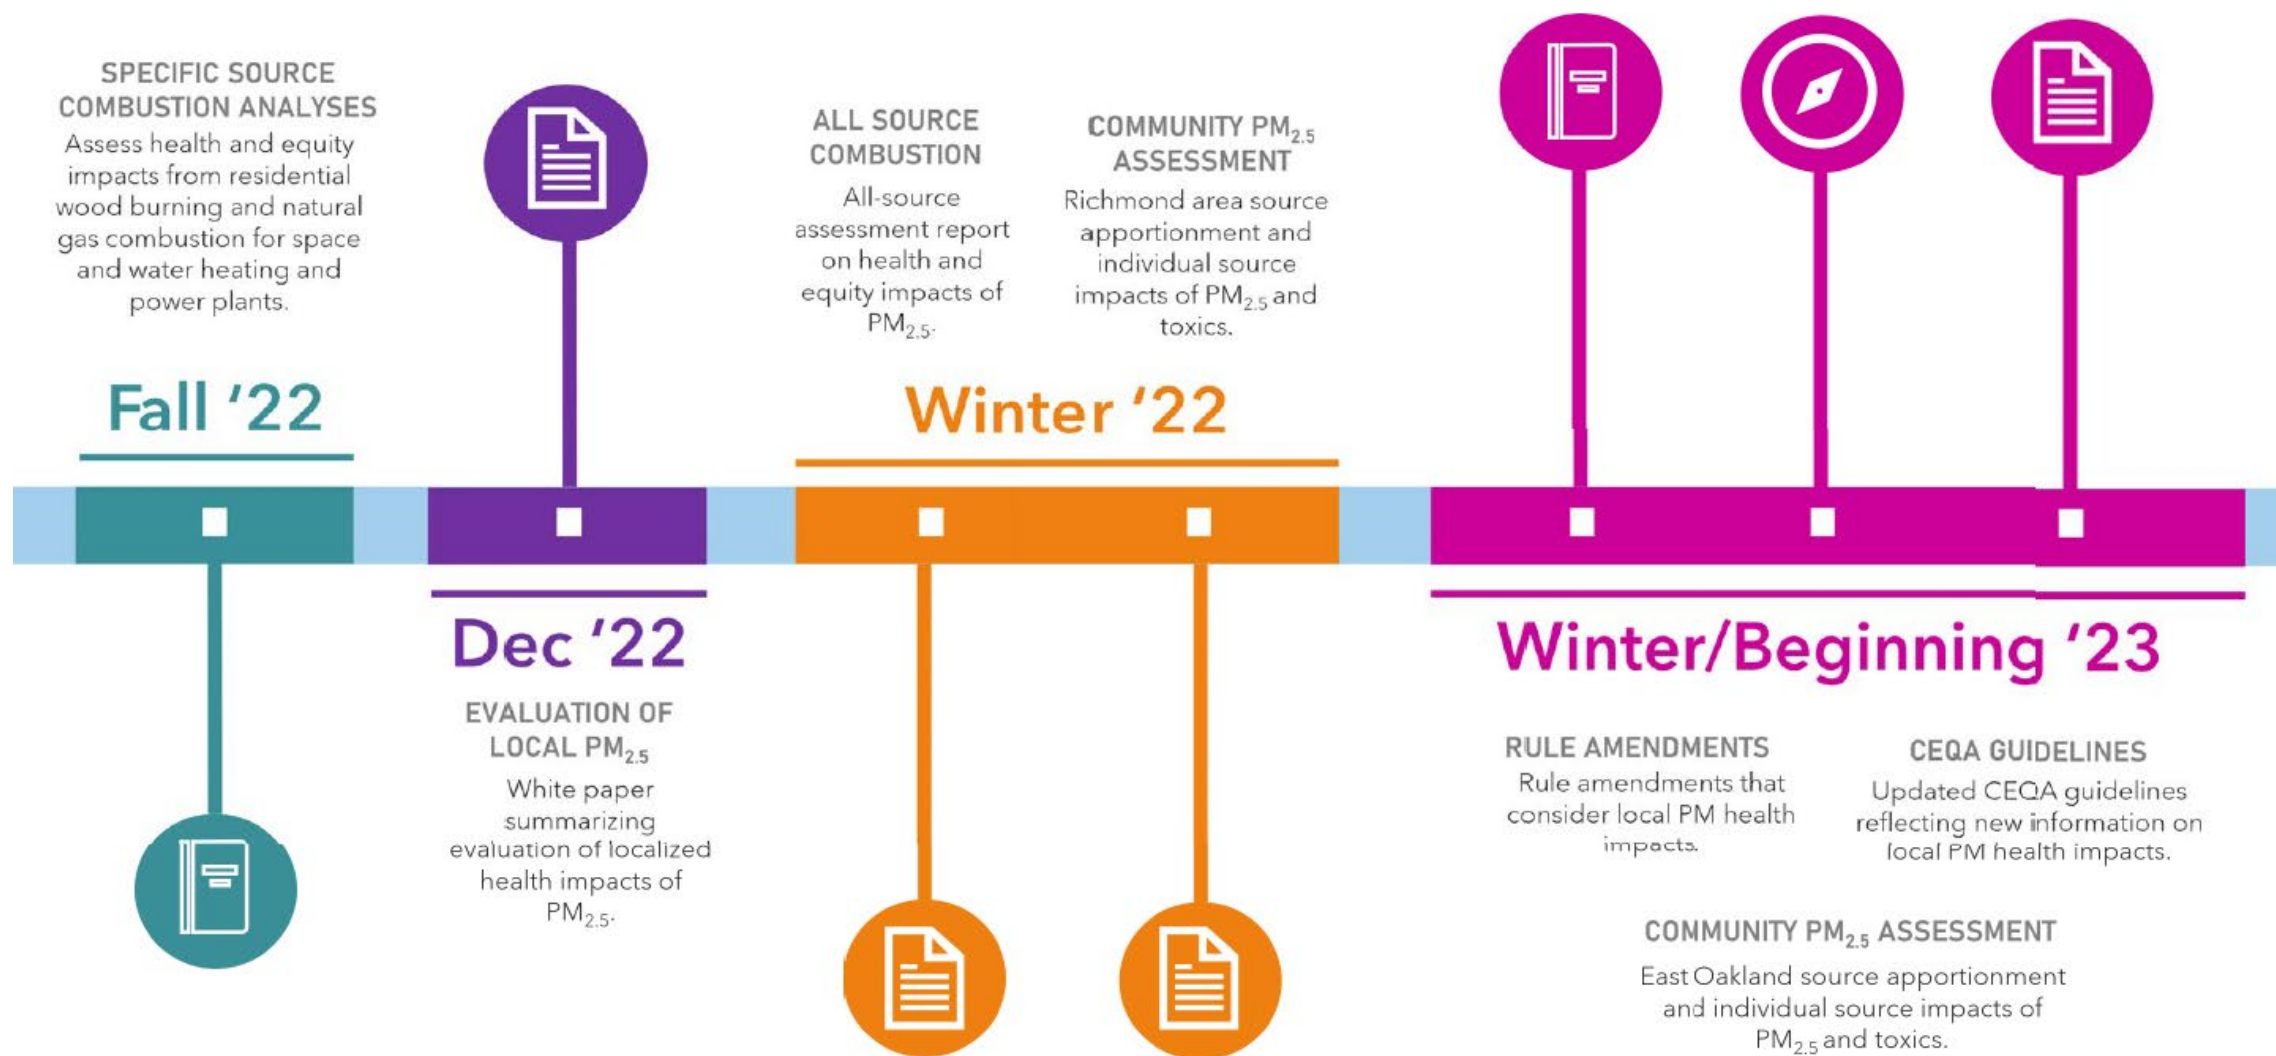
SPECIFIC SOURCE COMBUSTION ANALYSES

Assess health and equity impacts from residential wood burning and natural gas combustion for space and water heating and power plants.

Fall '22

Dec '22

EVALUATION OF LOCAL $PM_{2.5}$

White paper summarizing evaluation of localized health impacts of $PM_{2.5}$.

ALL SOURCE COMBUSTION

All-source assessment report on health and equity impacts of $PM_{2.5}$.

COMMUNITY $PM_{2.5}$ ASSESSMENT

Richmond area source apportionment and individual source impacts of $PM_{2.5}$ and toxics.

Winter '22

Winter/Beginning '23

RULE AMENDMENTS

Rule amendments that consider local PM health impacts.

CEQA GUIDELINES

Updated CEQA guidelines reflecting new information on local PM health impacts.

COMMUNITY $PM_{2.5}$ ASSESSMENT

East Oakland source apportionment and individual source impacts of $PM_{2.5}$ and toxics.